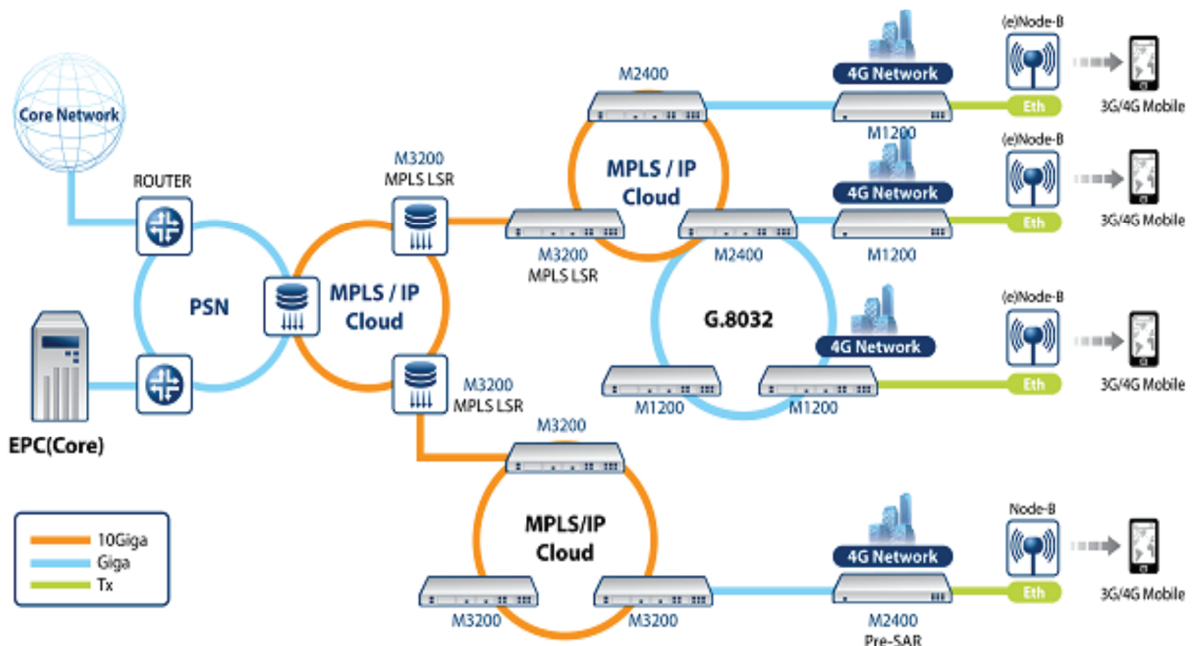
Core Network

ROUTER

PSN

EPC(Core)

M3200
MPLS LSR

MPLS / IP
Cloud

M3200
MPLS LSR

M2400

MPLS / IP
Cloud

M3200
MPLS LSR

M2400

G.8032

M1200

M1200

4G Network

M1200

Eth

(e)Node-B

3G/4G Mobile

4G Network

M1200

Eth

(e)Node-B

3G/4G Mobile

4G Network

Eth

(e)Node-B

3G/4G Mobile

M3200

MPLS/IP
Cloud

M3200

M3200

4G Network

M2400
Pre-SAR

Eth

Node-B

3G/4G Mobile

10Giga
Giga
Tx